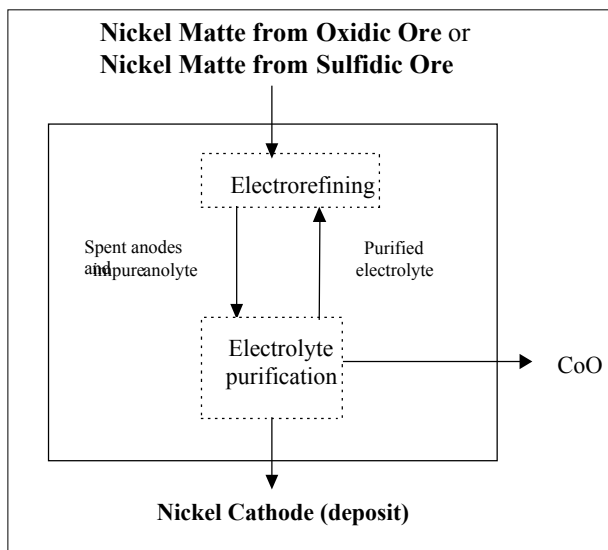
**Nickel Matte from Oxidic Ore** or **Nickel Matte from Sulfidic Ore**

Electrorefining

Spent anodes and impure anolyte

Purified electrolyte

Electrolyte purification

CoO

**Nickel Cathode (deposit)**